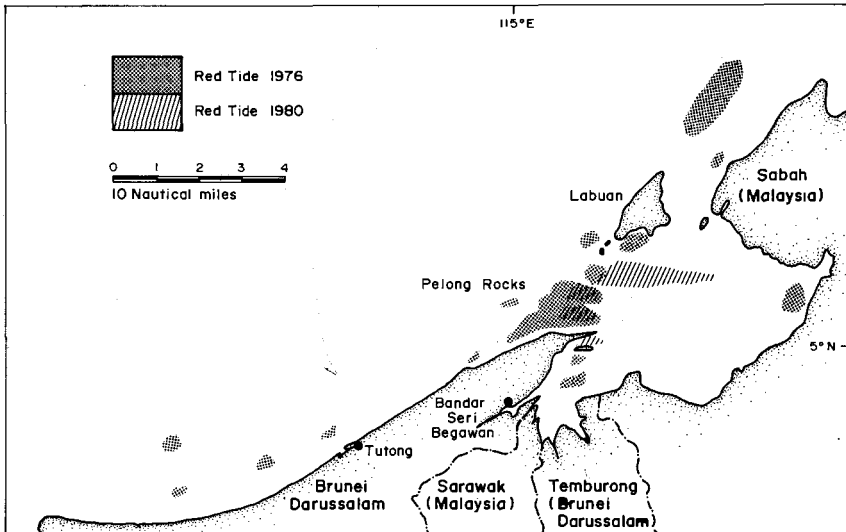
115°E

Red Tide 1976

Red Tide 1980

0 1 2 3 4

10 Nautical miles

Sabah (Malaysia)

Labuan

Pelong Rocks

5°N

Bandar Seri Begawan

Tutong

Brunei Darussalam

Sarawak (Malaysia)

Temburong (Brunei Darussalam)